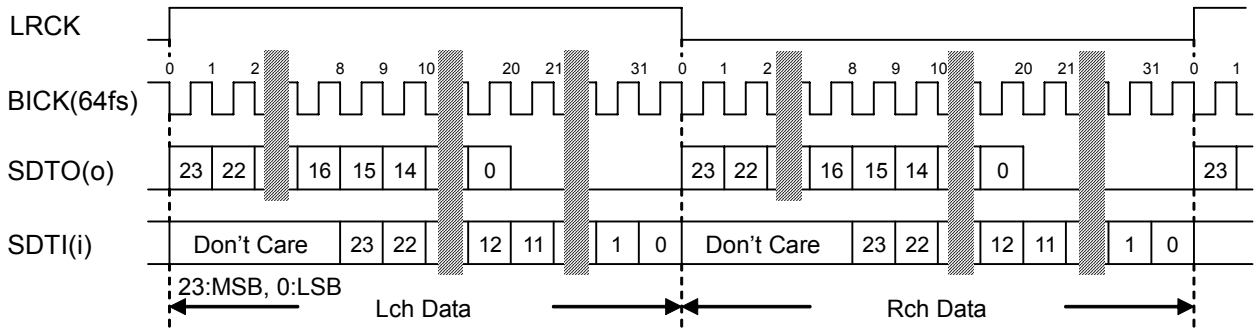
LRCK

0 1 2 8 9 10 20 21 31 0 1 2 8 9 10 20 21 31 0 1

BICK(64fs)

SDTO(o) 23 22 16 15 14 0 23 22 16 15 14 0 23

SDTI(i) Don’t Care 23 22 12 11 1 0 Don’t Care 23 22 12 11 1 0

23:MSB, 0:LSB

Lch Data

Rch Data